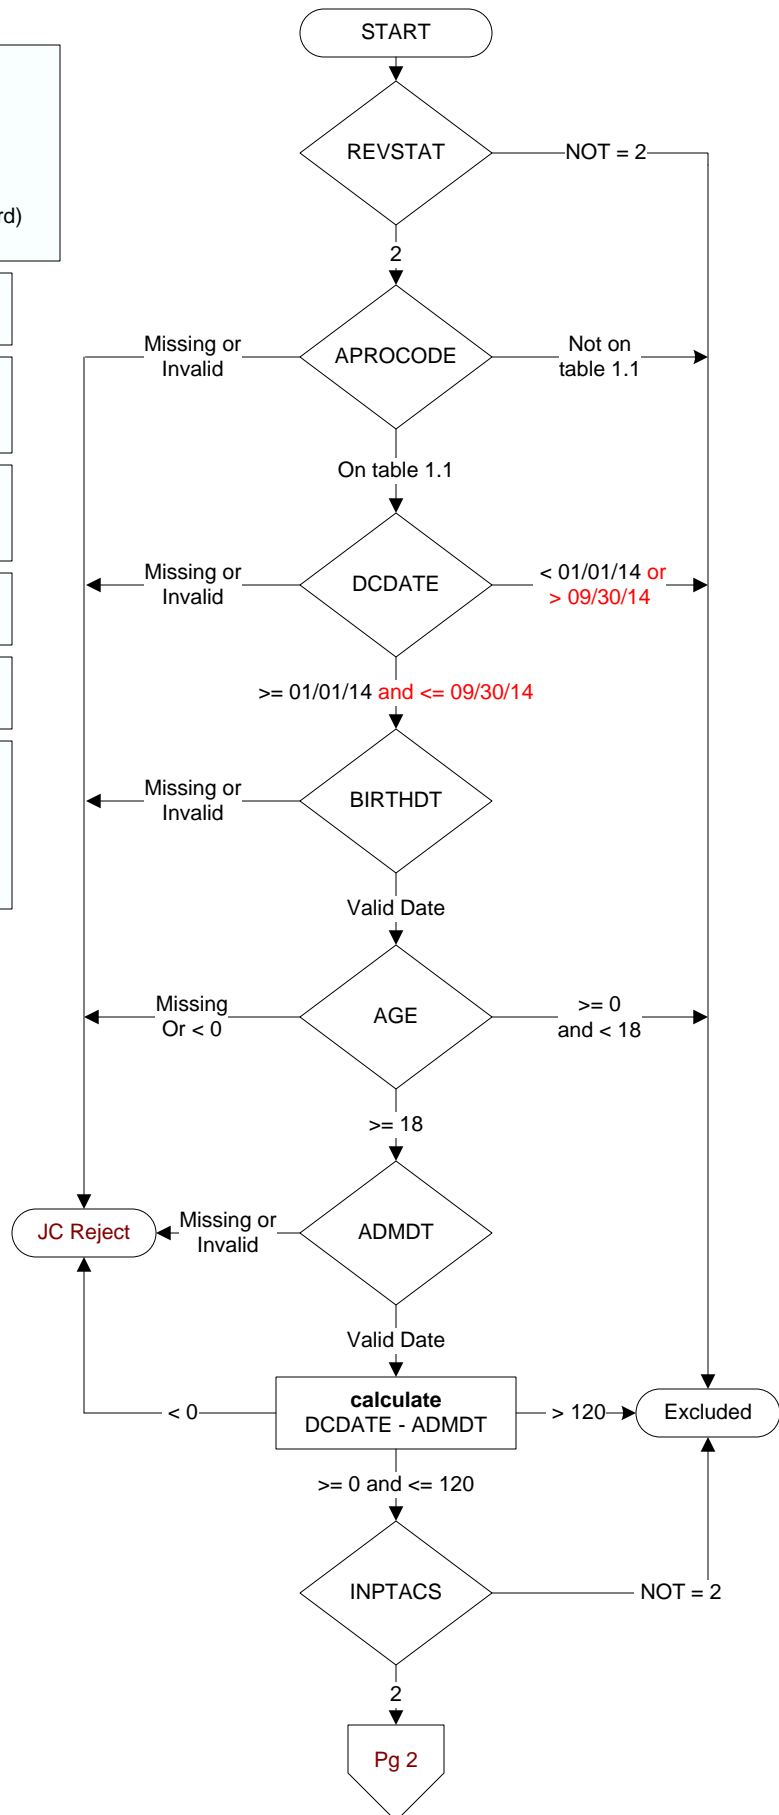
rd)

START

REVSTAT

NOT = 2

2

Missing or Invalid

APROCODE

Not on table 1.1

On table 1.1

Missing or Invalid

DCDATE

< 01/01/14 or > 09/30/14

>= 01/01/14 and <= 09/30/14

Missing or Invalid

BIRTHDT

Valid Date

Missing Or < 0

AGE

>= 0 and < 18

>= 18

JC Reject

Missing or Invalid

ADMDT

Valid Date

< 0

**calculate** DCDATE - ADMDT

> 120

Excluded

>= 0 and <= 120

INPTACS

NOT = 2

2

Pg 2